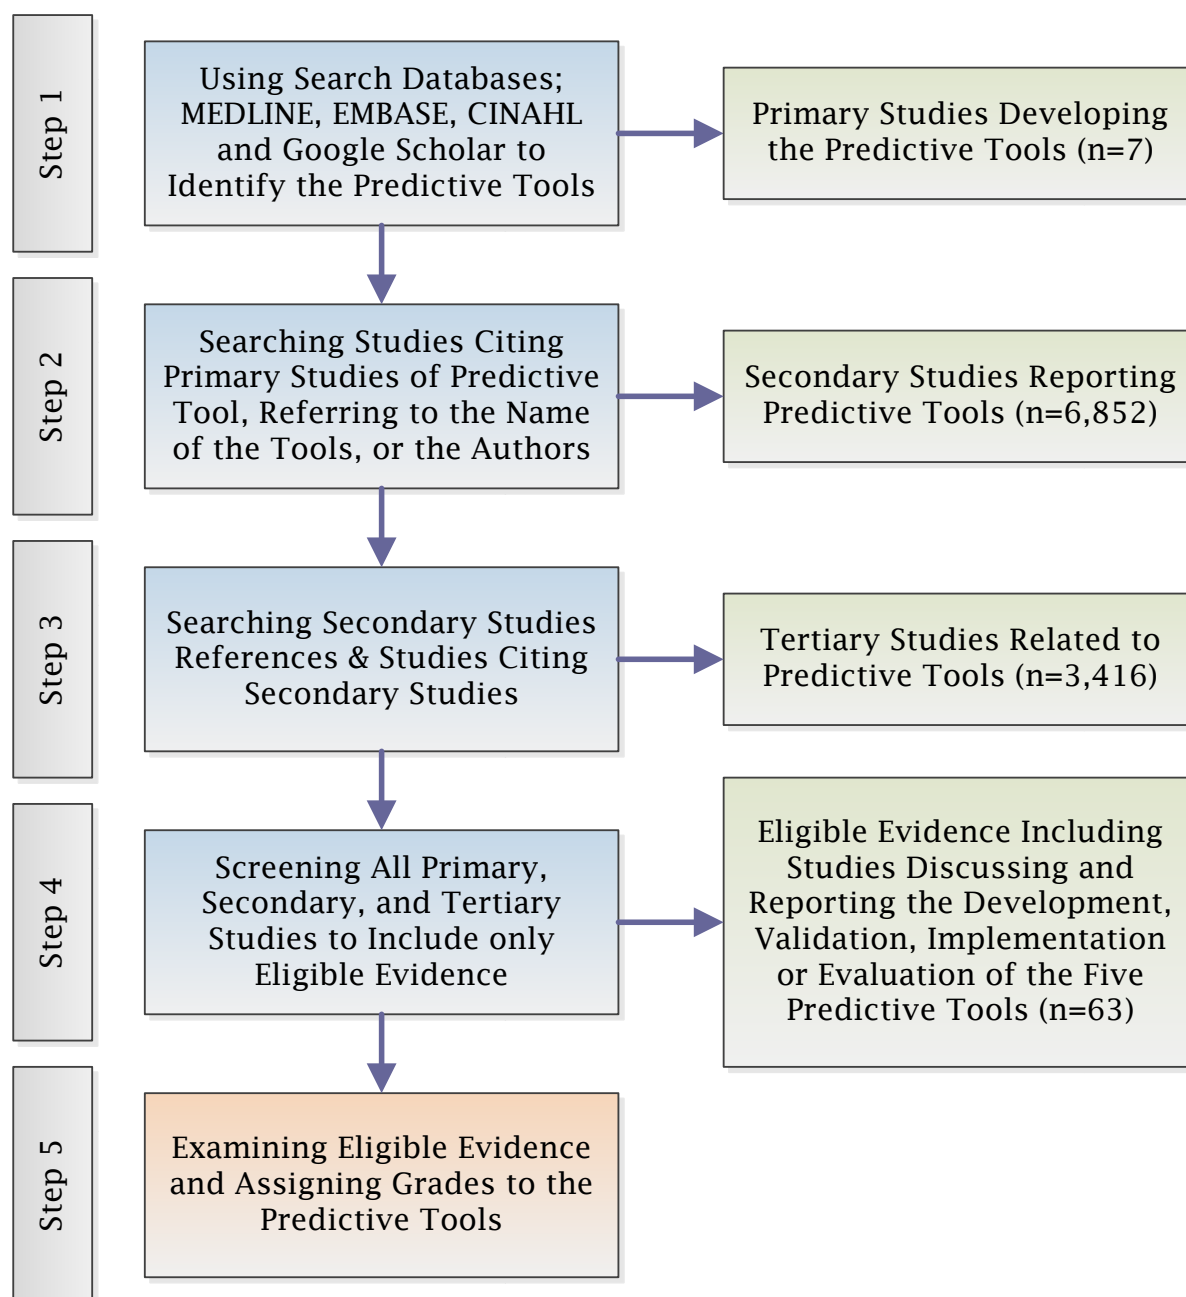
Step 1

Using Search Databases; MEDLINE, EMBASE, CINAHL and Google Scholar to Identify the Predictive Tools

Primary Studies Developing the Predictive Tools (n=7)

Step 2

Searching Studies Citing Primary Studies of Predictive Tool, Referring to the Name of the Tools, or the Authors

Secondary Studies Reporting Predictive Tools (n=6,852)

Step 3

Searching Secondary Studies References & Studies Citing Secondary Studies

Tertiary Studies Related to Predictive Tools (n=3,416)

Step 4

Screening All Primary, Secondary, and Tertiary Studies to Include only Eligible Evidence

Eligible Evidence Including Studies Discussing and Reporting the Development, Validation, Implementation or Evaluation of the Five Predictive Tools (n=63)

Step 5

Examining Eligible Evidence and Assigning Grades to the Predictive Tools